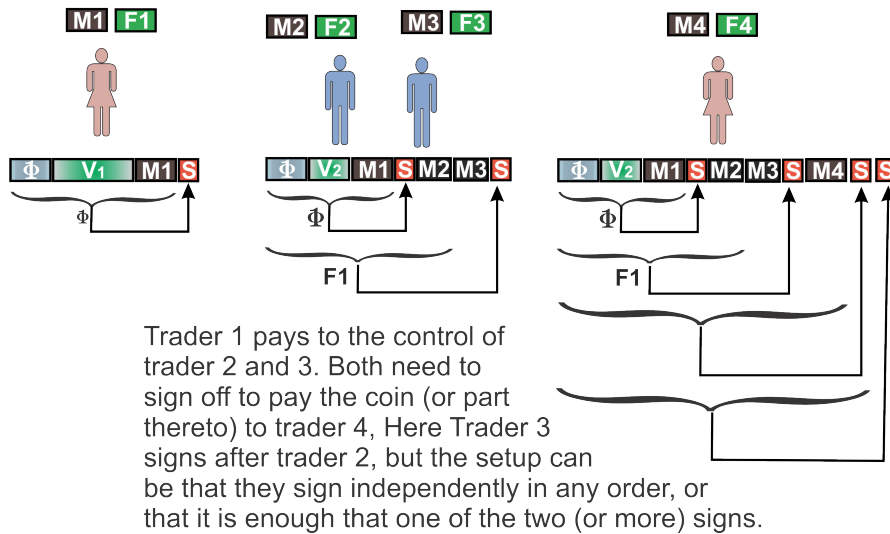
M1 F1

M2 F2 M3 F3

M4 F4

Φ $V_1$ M1 S

Φ

Φ $V_2$ M1 S M2 M3 S

Φ

F1

Φ $V_2$ M1 S M2 M3 S M4 S S

Φ

F1

Trader 1 pays to the control of trader 2 and 3. Both need to sign off to pay the coin (or part thereto) to trader 4, Here Trader 3 signs after trader 2, but the setup can be that they sign independently in any order, or that it is enough that one of the two (or more) signs.